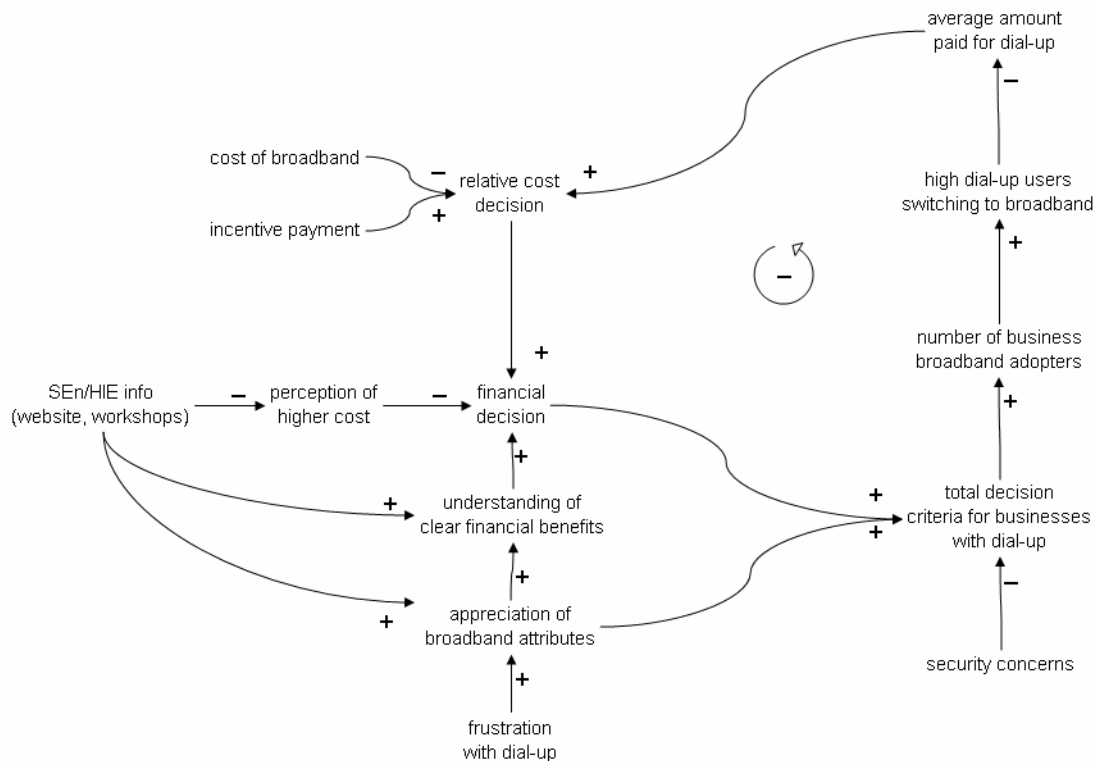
average amount paid for dial-up

−

cost of broadband

−

relative cost decision

+

+

incentive payment

high dial-up users switching to broadband

−

+

+

number of business broadband adopters

SEn/HIE info (website, workshops)

−

perception of higher cost

−

financial decision

+

+

+

understanding of clear financial benefits

+

total decision criteria for businesses with dial-up

+

+

+

appreciation of broadband attributes

−

+

security concerns

frustration with dial-up